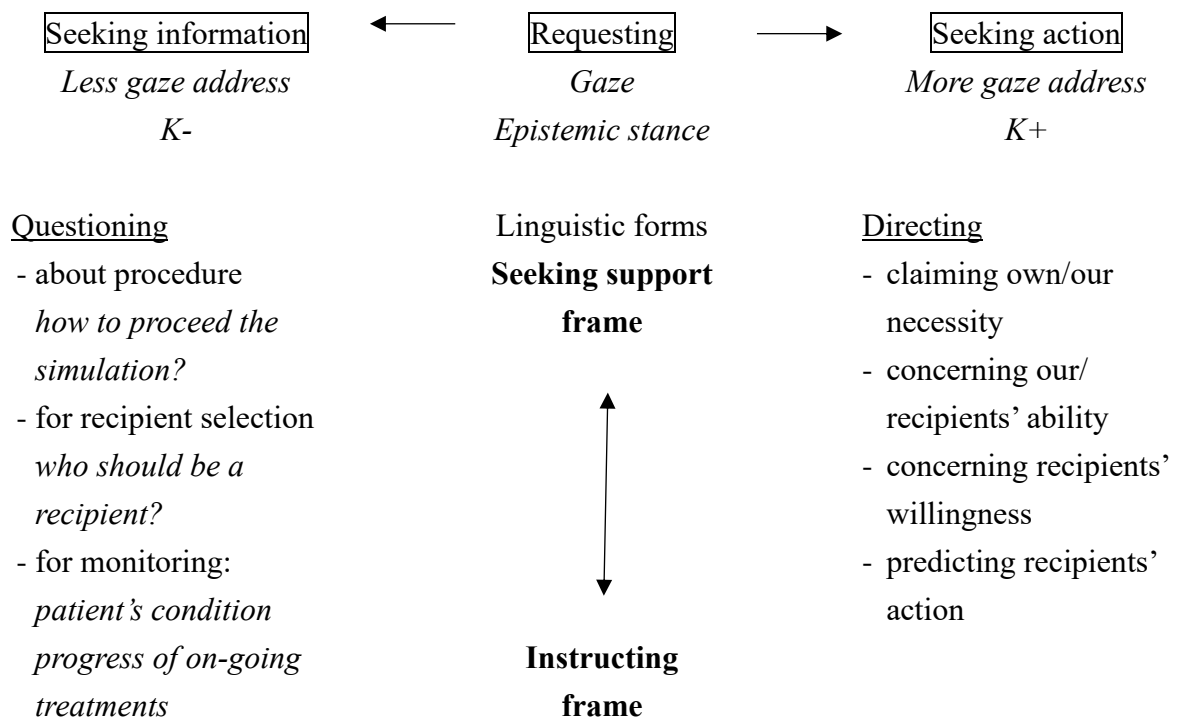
Seeking information

*Less gaze address*

*K-*

Requesting

*Gaze*

*Epistemic stance*

Seeking action

*More gaze address*

*K+*

Questioning
- about procedure
*how to proceed the simulation?*
- for recipient selection
*who should be a recipient?*
- for monitoring:
*patient's condition*
*progress of on-going treatments*

Linguistic forms

**Seeking support frame**

**Instructing frame**

Directing
- claiming own/our necessity
- concerning our/ recipients' ability
- concerning recipients' willingness
- predicting recipients' action